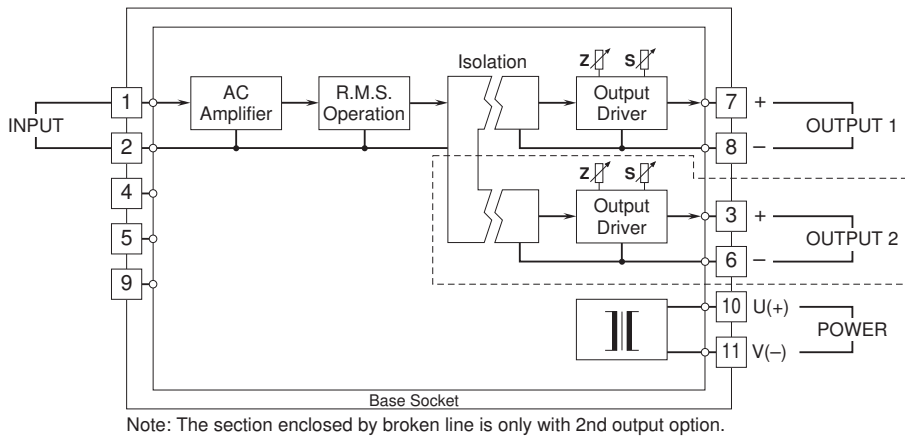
INPUT

1

2

4

5

9

AC Amplifier

R.M.S. Operation

Isolation

Z

S

Output Driver

Z

S

Output Driver

7 +

8 –

OUTPUT 1

3 +

6 –

OUTPUT 2

10 U(+)

11 V(–)

POWER

Base Socket

Note: The section enclosed by broken line is only with 2nd output option.